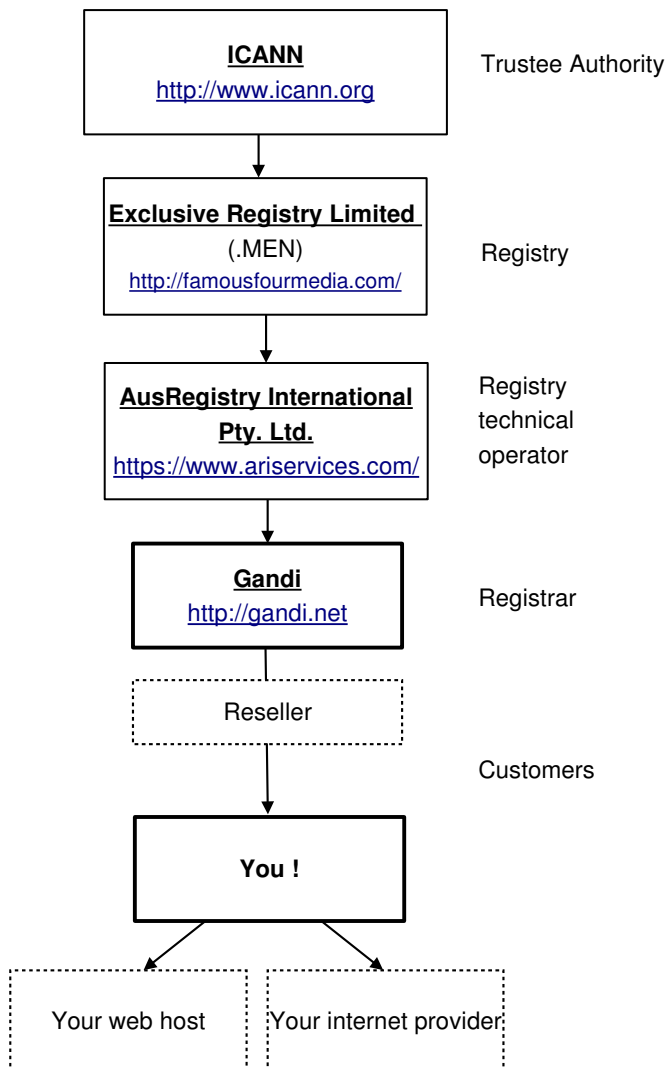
ICANN
http://www.icann.org

Trustee Authority

Exclusive Registry Limited
(.MEN)
http://famousfourmedia.com/

Registry

AusRegistry International Pty. Ltd.
https://www.ariservices.com/

Registry technical operator

Gandi
http://gandi.net

Registrar

Reseller

Customers

You !

Your web host

Your internet provider